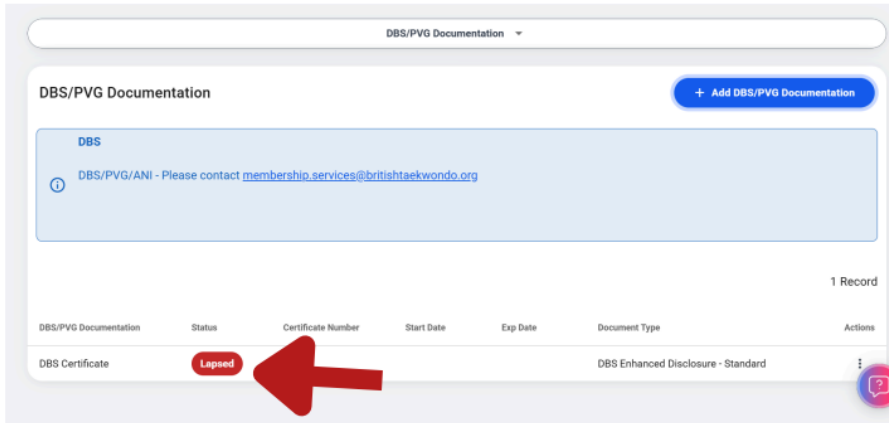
DBS/PVG Documentation

DBS/PVG Documentation

+ Add DBS/PVG Documentation

DBS

DBS/PVG/ANI - Please contact membership.services@britishtaekwondo.org

1 Record

| DBS/PVG Documentation | Status | Certificate Number | Start Date | Exp Date | Document Type | Actions |
|---|---|---|---|---|---|---|
| DBS Certificate | Lapsed | | | | DBS Enhanced Disclosure - Standard | |